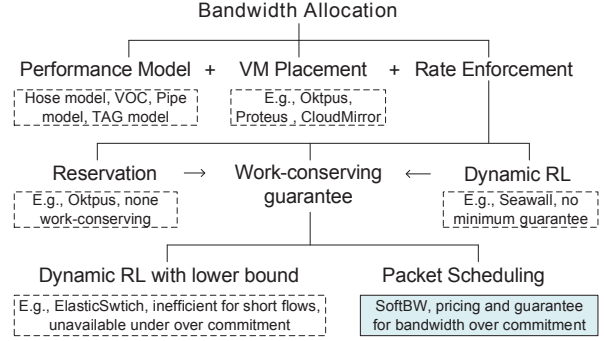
Bandwidth Allocation

Performance Model + VM Placement + Rate Enforcement

Hose model, VOC, Pipe model, TAG model

E.g., Oktpus, Proteus , CloudMirror

Reservation → Work-conserving guarantee ← Dynamic RL

E.g., Oktpus, none work-conserving

E.g., Seawall, no minimum guarantee

Dynamic RL with lower bound

Packet Scheduling

E.g., ElasticSwtich, inefficient for short flows, unavailable under over commitment

SoftBW, pricing and guarantee for bandwidth over commitment